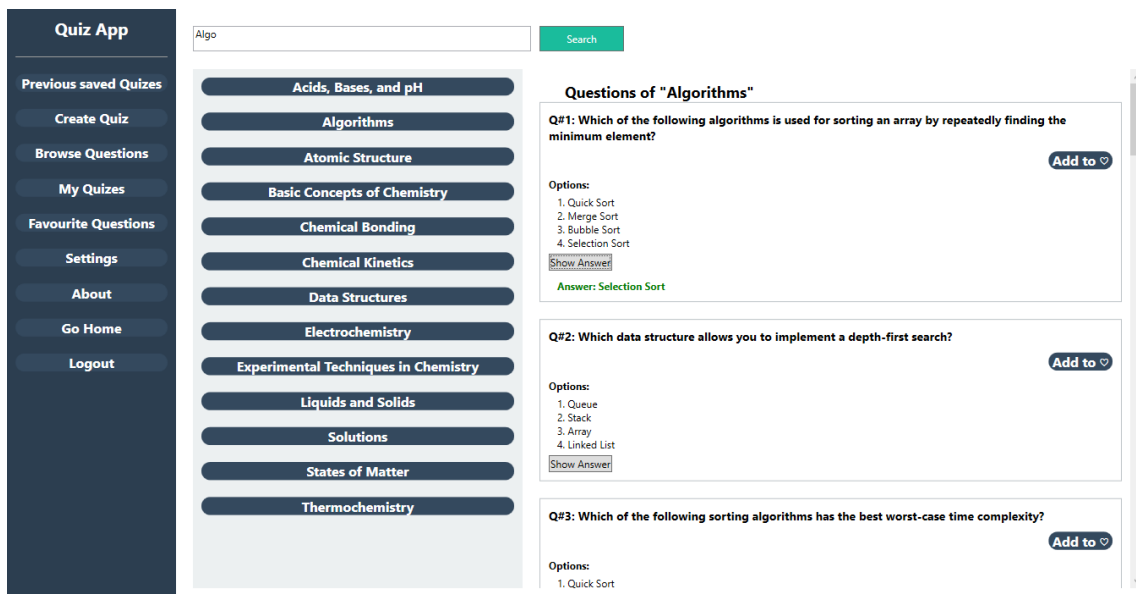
Quiz App

Previous saved Quizes
Create Quiz
Browse Questions
My Quizes
Favourite Questions
Settings
About
Go Home
Logout

Algo

Search

Acids, Bases, and pH
Algorithms
Atomic Structure
Basic Concepts of Chemistry
Chemical Bonding
Chemical Kinetics
Data Structures
Electrochemistry
Experimental Techniques in Chemistry
Liquids and Solids
Solutions
States of Matter
Thermochemistry

Questions of "Algorithms"

Q#1: Which of the following algorithms is used for sorting an array by repeatedly finding the minimum element?

Add to ♡

Options:
1. Quick Sort
2. Merge Sort
3. Bubble Sort
4. Selection Sort

Show Answer

Answer: Selection Sort

Q#2: Which data structure allows you to implement a depth-first search?

Add to ♡

Options:
1. Queue
2. Stack
3. Array
4. Linked List

Show Answer

Q#3: Which of the following sorting algorithms has the best worst-case time complexity?

Add to ♡

Options:
1. Quick Sort